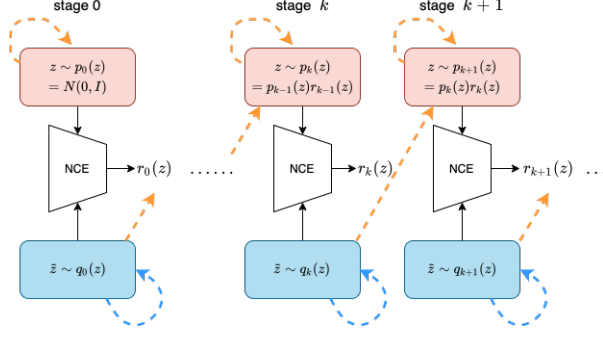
stage 0

$z \sim p_0(z)$
$= N(0, I)$

NCE

$r_0(z)$

$\tilde{z} \sim q_0(z)$

......

stage $k$

$z \sim p_k(z)$
$= p_{k-1}(z) r_{k-1}(z)$

NCE

$r_k(z)$

$\tilde{z} \sim q_k(z)$

stage $k+1$

$z \sim p_{k+1}(z)$
$= p_k(z) r_k(z)$

NCE

$r_{k+1}(z)$

$\tilde{z} \sim q_{k+1}(z)$

...